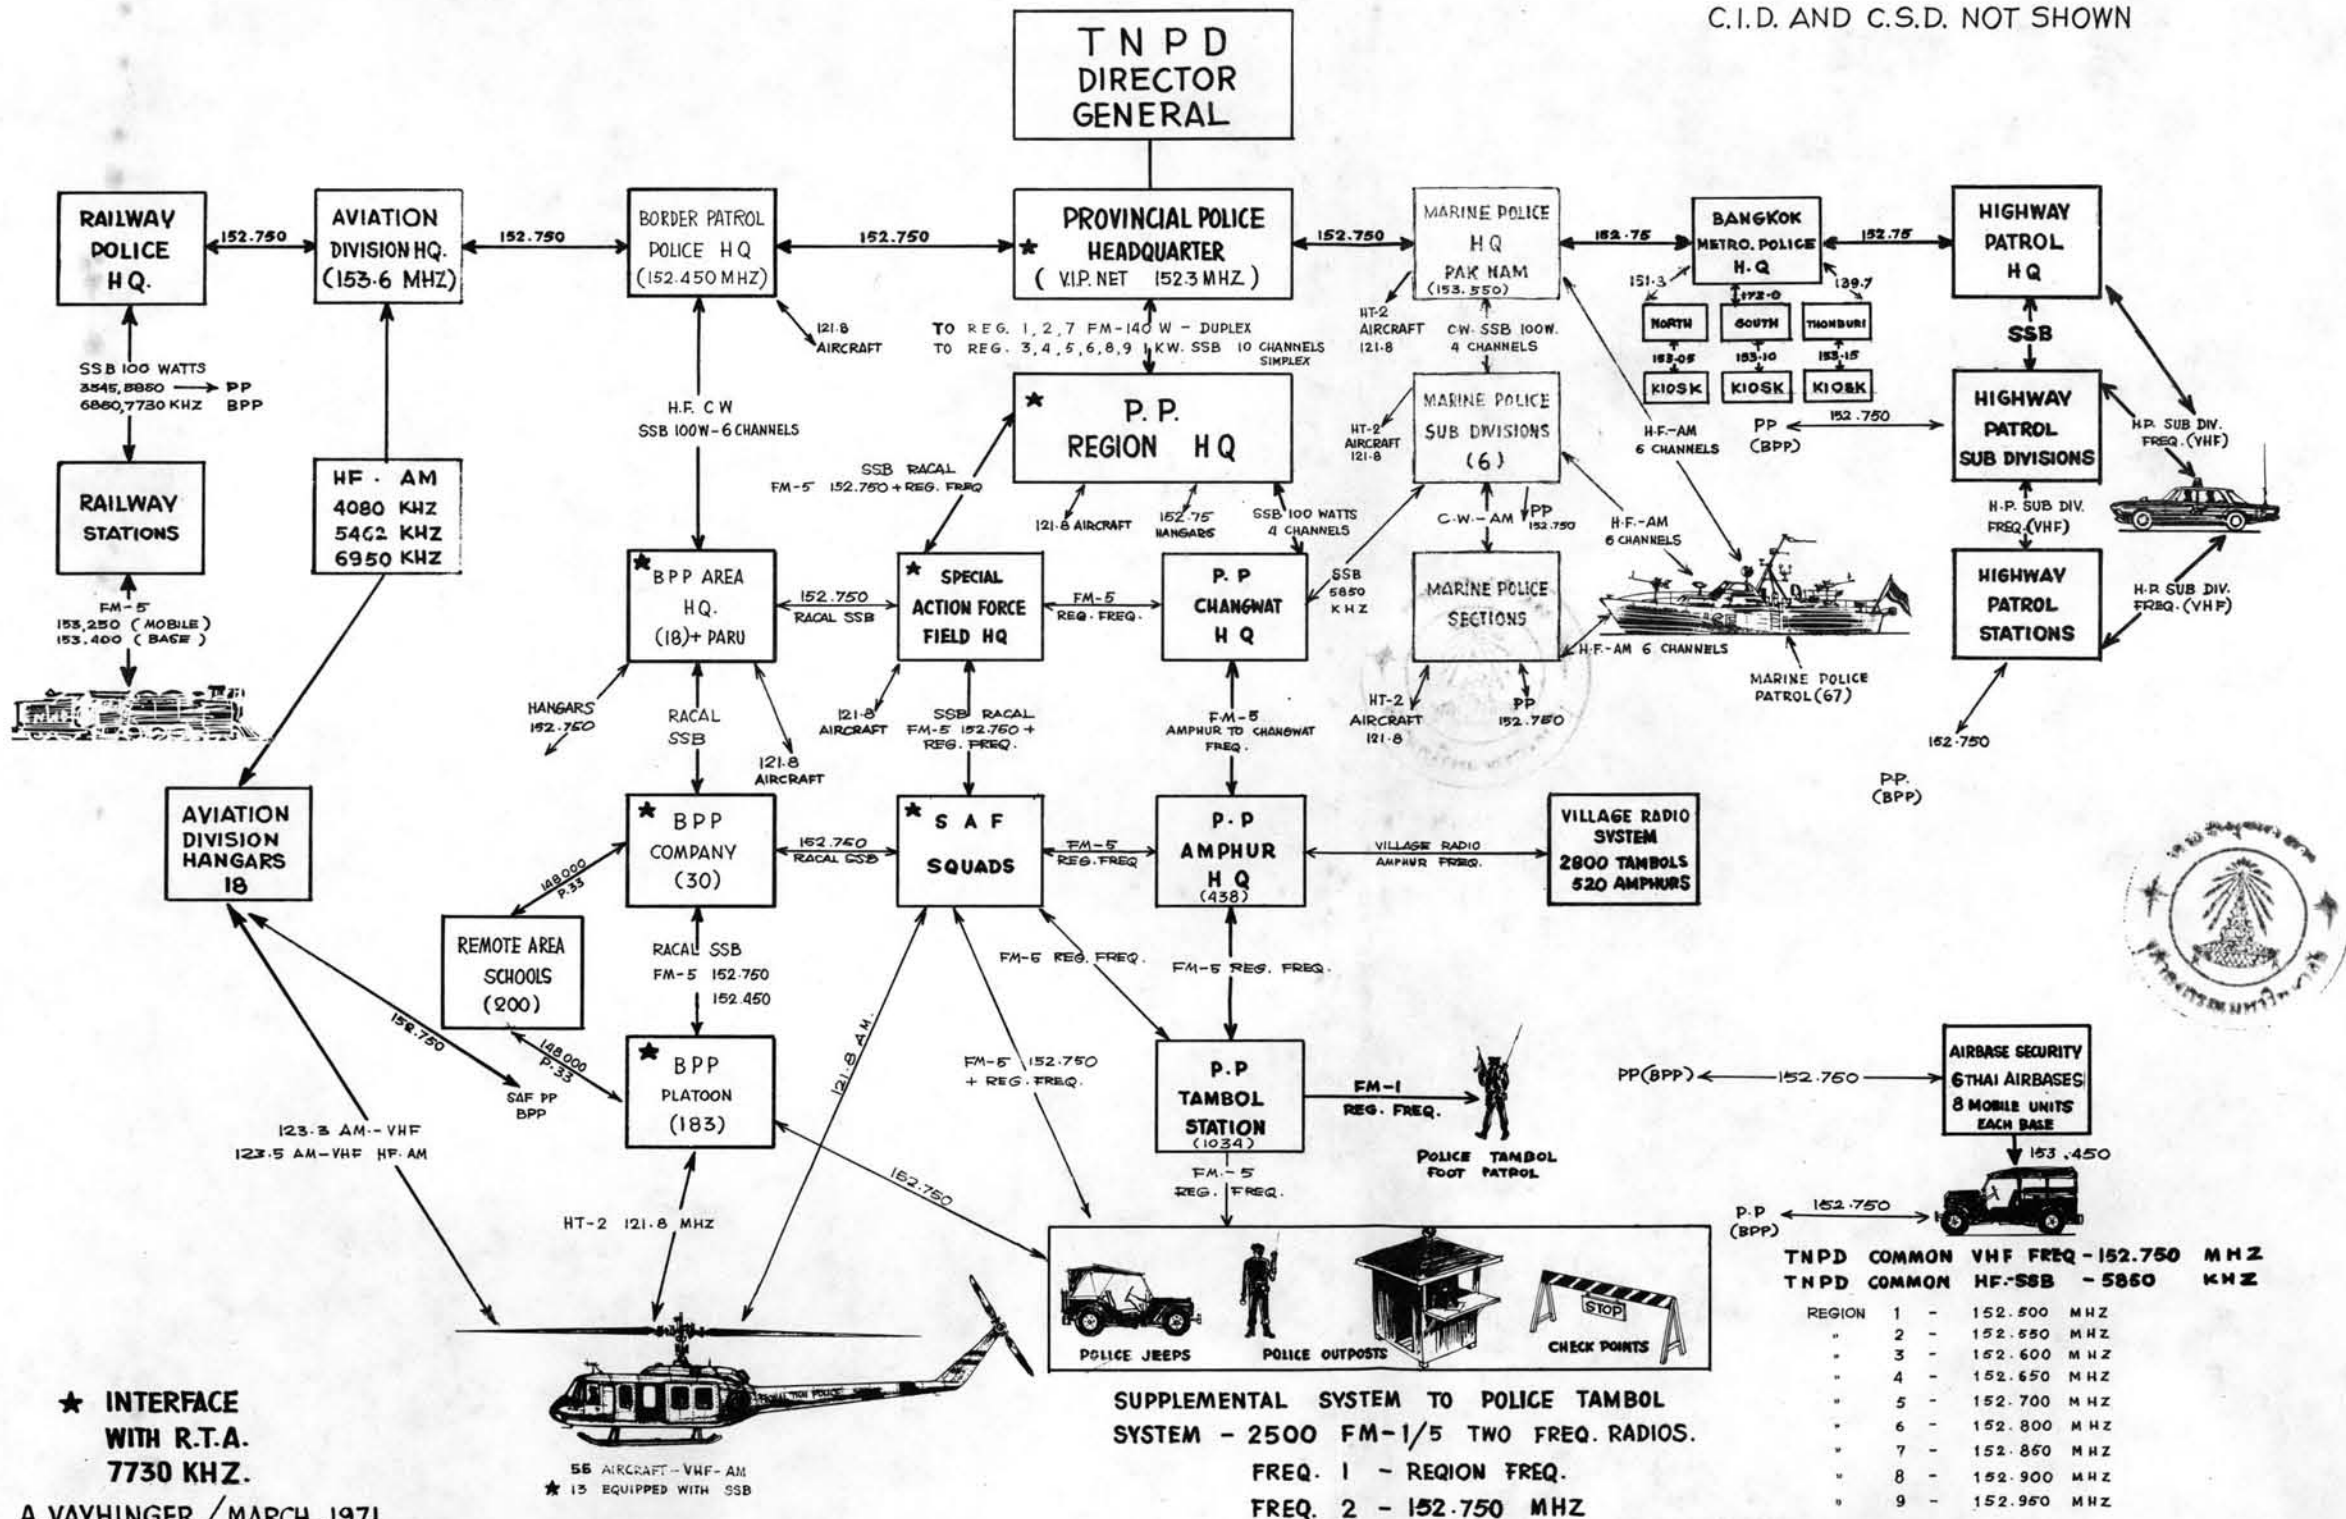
C.I.D. AND C.S.D. NOT SHOWN

TNPD
DIRECTOR
GENERAL

RAILWAY POLICE HQ.

152.750

AVIATION DIVISION HQ. (153.6 MHZ)

152.750

BORDER PATROL POLICE HQ (152.450 MHZ)

152.750

★ PROVINCIAL POLICE HEADQUARTER ( V.I.P. NET 152.3 MHZ )

152.750

MARINE POLICE HQ PAK NAM (153.550)

152.75

BANGKOK METRO. POLICE H.Q

152.75

HIGHWAY PATROL HQ

151.3

172.0

139.7

NORTH

SOUTH

THONBURI

153.05

153.10

153.15

KIOSK

KIOSK

KIOSK

SSB

121.8 AIRCRAFT

TO REG. 1, 2, 7 FM-140 W - DUPLEX
TO REG. 3, 4, 5, 6, 8, 9 1 KW. SSB 10 CHANNELS SIMPLEX

HT-2 AIRCRAFT 121.8

CW. SSB 100W. 4 CHANNELS

SSB 100 WATTS
3545, 8850 → PP
6860, 7730 KHZ BPP

H.F. CW
SSB 100W - 6 CHANNELS

★ P.P. REGION HQ

HT-2 AIRCRAFT 121.8

MARINE POLICE SUB DIVISIONS (6)

H.F.-AM 6 CHANNELS

PP (BPP)

152.750

HIGHWAY PATROL SUB DIVISIONS

H.P. SUB DIV. FREQ. (VHF)

RAILWAY STATIONS

HF - AM
4080 KHZ
5462 KHZ
6950 KHZ

SSB RACAL
FM-5 152.750 + REG. FREQ

121.8 AIRCRAFT

152.75 HANGARS

SSB 100 WATTS 4 CHANNELS

C.W.-AM

PP 152.750

H.F.-AM 6 CHANNELS

H.P. SUB DIV. FREQ. (VHF)

FM-5
153.250 ( MOBILE )
153.400 ( BASE )

★ BPP AREA HQ. (18)+ PARU

152.750 RACAL SSB

★ SPECIAL ACTION FORCE FIELD HQ

FM-5 REG. FREQ.

P.P CHANGWAT H Q

SSB 5850 KHZ

MARINE POLICE SECTIONS

H.F.-AM 6 CHANNELS

HIGHWAY PATROL STATIONS

H.P. SUB DIV. FREQ. (VHF)

MARINE POLICE PATROL (67)

HANGARS 152.750

RACAL SSB

121.8 AIRCRAFT

121.8 AIRCRAFT

SSB RACAL FM-5 152.750 + REG. FREQ.

FM-5 AMPHUR TO CHANGWAT FREQ.

HT-2 AIRCRAFT 121.8

PP 152.750

152.750

PP. (BPP)

AVIATION DIVISION HANGARS 18

★ BPP COMPANY (30)

152.750 RACAL SSB

★ S A F SQUADS

FM-5 REG. FREQ

P.P AMPHUR H Q (438)

VILLAGE RADIO AMPHUR FREQ.

VILLAGE RADIO SYSTEM 2800 TAMBOLS 520 AMPHURS

148.000 P.33

REMOTE AREA SCHOOLS (200)

RACAL SSB
FM-5 152.750
152.450

FM-5 REG. FREQ.

FM-5 REG. FREQ.

152.750

148.000 P.33

SAF PP BPP

★ BPP PLATOON (183)

121.8 AM.

FM-5 152.750 + REG. FREQ.

P.P TAMBOL STATION (1034)

FM-1 REG. FREQ.

POLICE TAMBOL FOOT PATROL

PP(BPP) 152.750

AIRBASE SECURITY 6 THAI AIRBASES 8 MOBILE UNITS EACH BASE

153.450

123.3 AM-VHF
123.5 AM-VHF HF AM

152.750

FM-5 REG. FREQ.

P.P (BPP) 152.750

HT-2 121.8 MHZ

POLICE JEEPS

POLICE OUTPOSTS

STOP

CHECK POINTS

TNPD COMMON VHF FREQ - 152.750 MHZ
TNPD COMMON HF-SSB - 5850 KHZ

REGION 1 - 152.500 MHZ
" 2 - 152.550 MHZ
" 3 - 152.600 MHZ
" 4 - 152.650 MHZ
" 5 - 152.700 MHZ
" 6 - 152.800 MHZ
" 7 - 152.850 MHZ
" 8 - 152.900 MHZ
" 9 - 152.950 MHZ

★ INTERFACE WITH R.T.A. 7730 KHZ.

56 AIRCRAFT - VHF - AM
★ 13 EQUIPPED WITH SSB

SUPPLEMENTAL SYSTEM TO POLICE TAMBOL SYSTEM - 2500 FM-1/5 TWO FREQ. RADIOS.
FREQ. 1 - REGION FREQ.
FREQ. 2 - 152.750 MHZ

A VAYHINGER / MARCH 1971